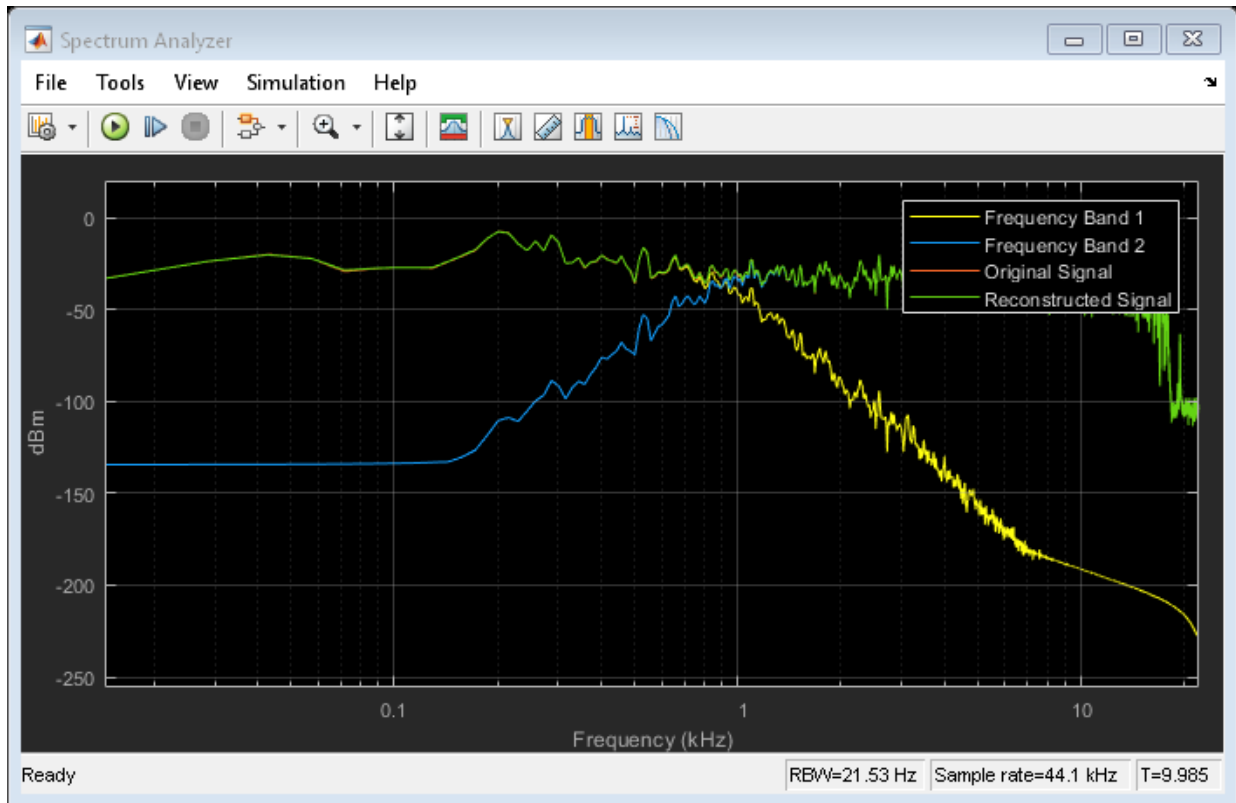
Spectrum Analyzer

File Tools View Simulation Help

Frequency Band 1
Frequency Band 2
Original Signal
Reconstructed Signal

0
-50
-100
-150
-200
-250

dBm

0.1
1
10

Frequency (kHz)

Ready

RBW=21.53 Hz
Sample rate=44.1 kHz
T=9.985